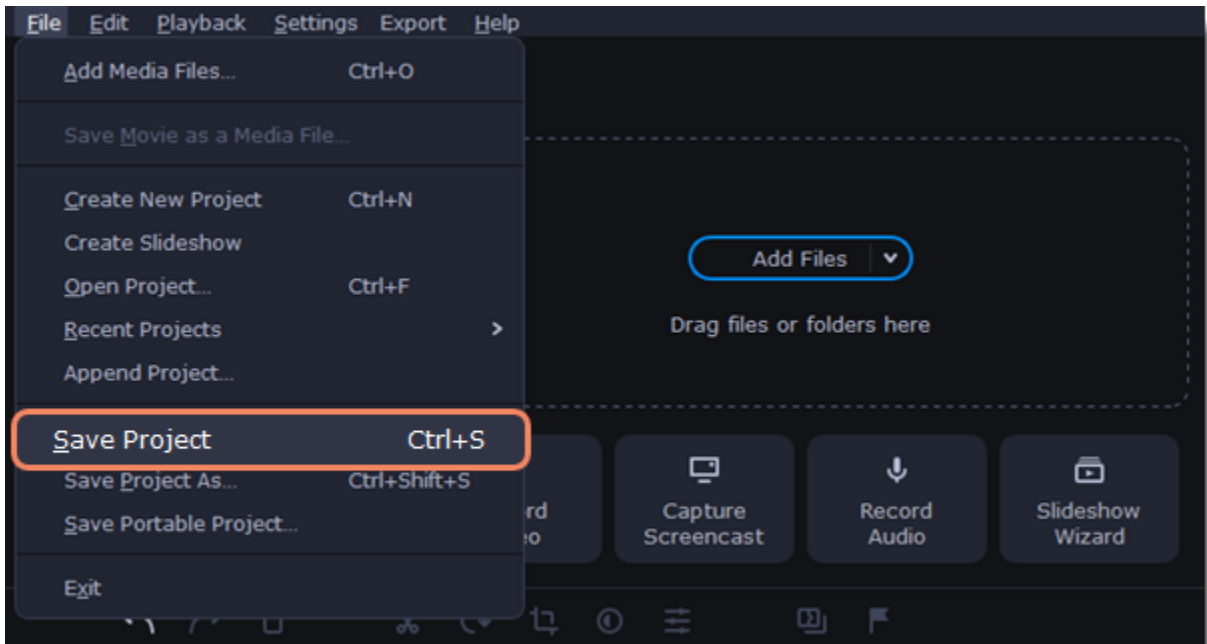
File Edit Playback Settings Export Help

Add Media Files... Ctrl+O

Save Movie as a Media File...

Create New Project Ctrl+N
Create Slideshow
Open Project... Ctrl+F
Recent Projects >
Append Project...

Save Project Ctrl+S
Save Project As... Ctrl+Shift+S
Save Portable Project...

Exit

Add Files

Drag files or folders here

rd
eo

Capture Screencast

Record Audio

Slideshow Wizard